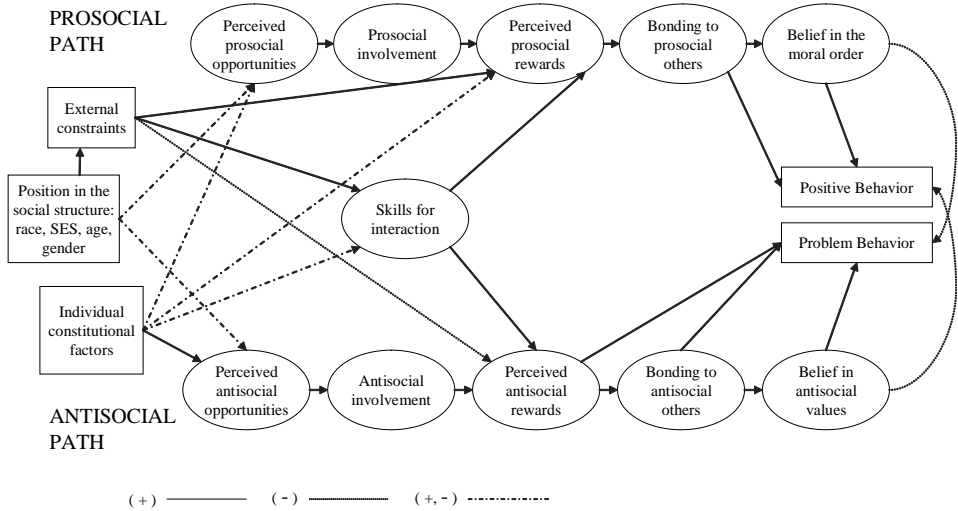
PROSOCIAL PATH

Perceived prosocial opportunities

Prosocial involvement

Perceived prosocial rewards

Bonding to prosocial others

Belief in the moral order

External constraints

Position in the social structure: race, SES, age, gender

Skills for interaction

Positive Behavior

Problem Behavior

Individual constitutional factors

Perceived antisocial opportunities

Antisocial involvement

Perceived antisocial rewards

Bonding to antisocial others

Belief in antisocial values

ANTISOCIAL PATH

(+) (-) (+, -)